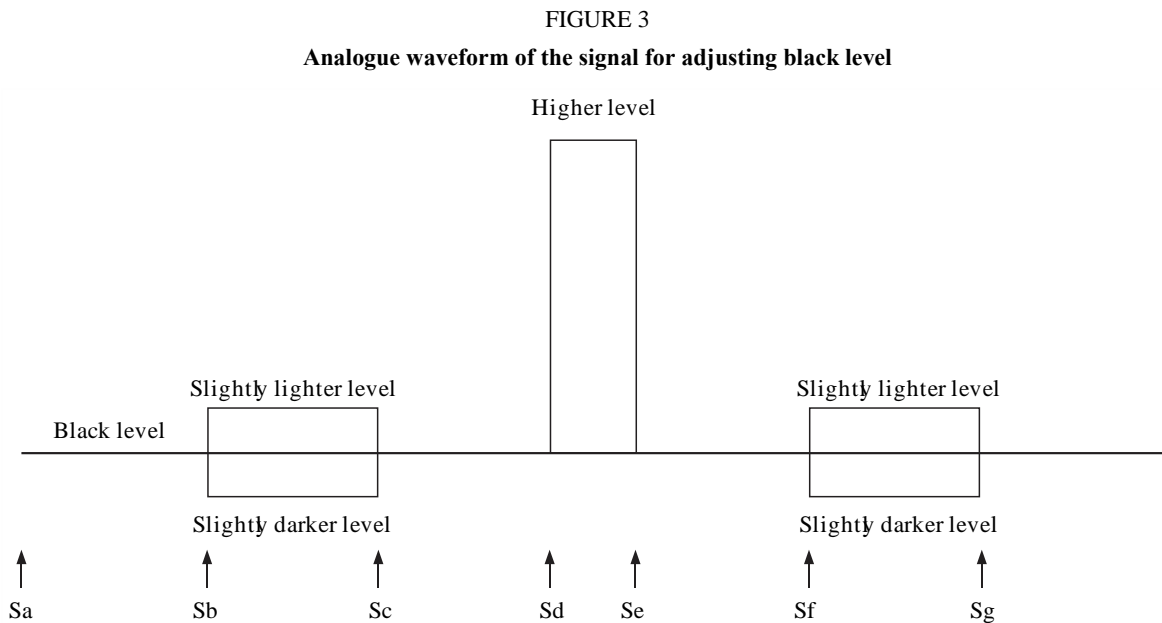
FIGURE 3

**Analogue waveform of the signal for adjusting black level**

Higher level

Slightly lighter level

Slightly lighter level

Black level

Slightly darker level

Slightly darker level

Sa Sb Sc Sd Se Sf Sg